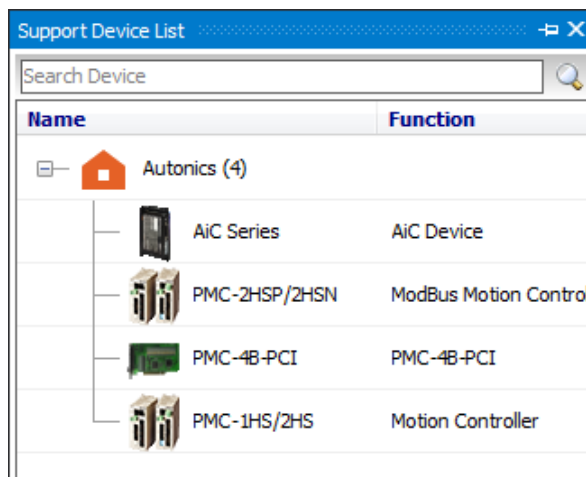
Support Device List

Search Device

| Name | Function |
|---|---|
| Autonics (4) | |
| AiC Series | AiC Device |
| PMC-2HSP/2HSN | ModBus Motion Contro |
| PMC-4B-PCI | PMC-4B-PCI |
| PMC-1HS/2HS | Motion Controller |